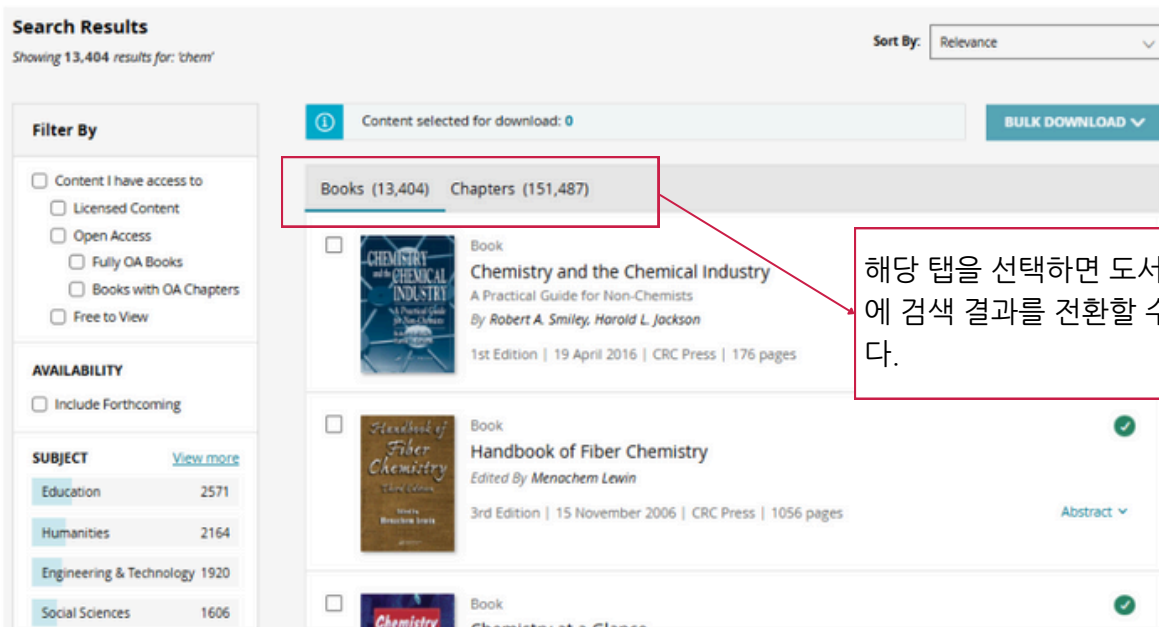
Search Results
Showing 13,404 results for: 'chem'

Sort By: Relevance

Filter By

Content I have access to
Licensed Content
Open Access
Fully OA Books
Books with OA Chapters
Free to View

AVAILABILITY
Include Forthcoming

SUBJECT View more
Education 2571
Humanities 2164
Engineering & Technology 1920
Social Sciences 1606

Content selected for download: 0

BULK DOWNLOAD

Books (13,404) Chapters (151,487)

해당 탭을 선택하면 도서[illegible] 에 검색 결과를 전환할 수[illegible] 다.

CHEMISTRY and the CHEMICAL INDUSTRY A Practical Guide for Non-Chemists

Book
Chemistry and the Chemical Industry
A Practical Guide for Non-Chemists
By Robert A. Smiley, Harold L. Jackson
1st Edition | 19 April 2016 | CRC Press | 176 pages

Handbook of Fiber Chemistry Third Edition

Book
Handbook of Fiber Chemistry
Edited By Menachem Lewin
3rd Edition | 15 November 2006 | CRC Press | 1056 pages
Abstract

Chemistry

Book
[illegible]